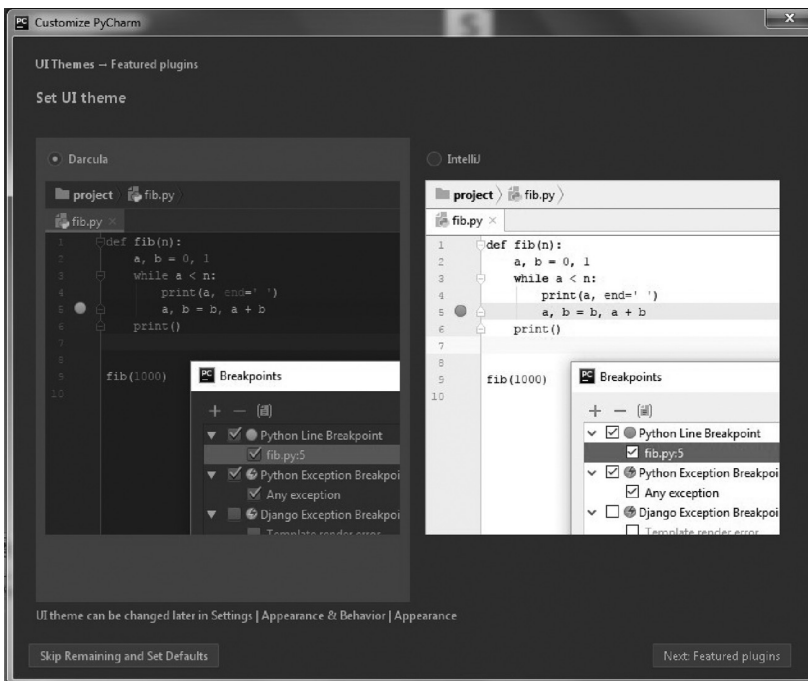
Customize PyCharm

UI Themes → Featured plugins

Set UI theme

Darcula

project 〉 fib.py 〉

fib.py ×

1 def fib(n):
2 a, b = 0, 1
3 while a < n:
4 print(a, end=' ')
5 a, b = b, a + b
6 print()
7
8
9 fib(1000)
10

Breakpoints

+ — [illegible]

Python Line Breakpoint

fib.py:5

Python Exception Breakpoi

Any exception

Django Exception Breakpoi

Template render error

IntelliJ

project 〉 fib.py 〉

fib.py ×

1 def fib(n):
2 a, b = 0, 1
3 while a < n:
4 print(a, end=' ')
5 a, b = b, a + b
6 print()
7
8
9 fib(1000)
10

Breakpoints

+ — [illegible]

Python Line Breakpoint

fib.py:5

Python Exception Breakpoi

Any exception

Django Exception Breakpoi

Template render error

UI theme can be changed later in Settings | Appearance & Behavior | Appearance

Skip Remaining and Set Defaults

Next: Featured plugins